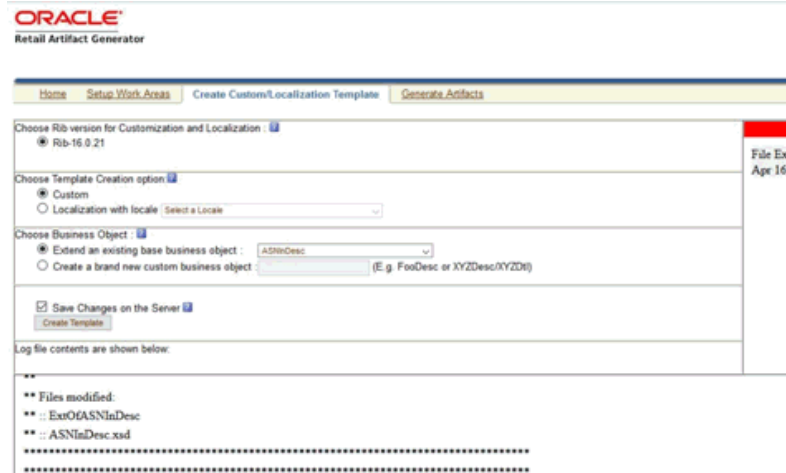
ORACLE
Retail Artifact Generator

Home | Setup Work Areas | Create Custom/Localization Template | Generate Artifacts

Choose Rib version for Customization and Localization :
Rib-16.0.21

Choose Template Creation option:
Custom
Localization with locale Select a Locale

Choose Business Object :
Extend an existing base business object : ASNInDesc
Create a brand new custom business object : (E.g. FooDesc or XYZDesc/XYZDtl)

Save Changes on the Server
Create Template

Log file contents are shown below:

File Ex
Apr 16

**
** Files modified:
** :: ExtOfASNInDesc
** :: ASNInDesc.xsd
****************************************************************************
****************************************************************************